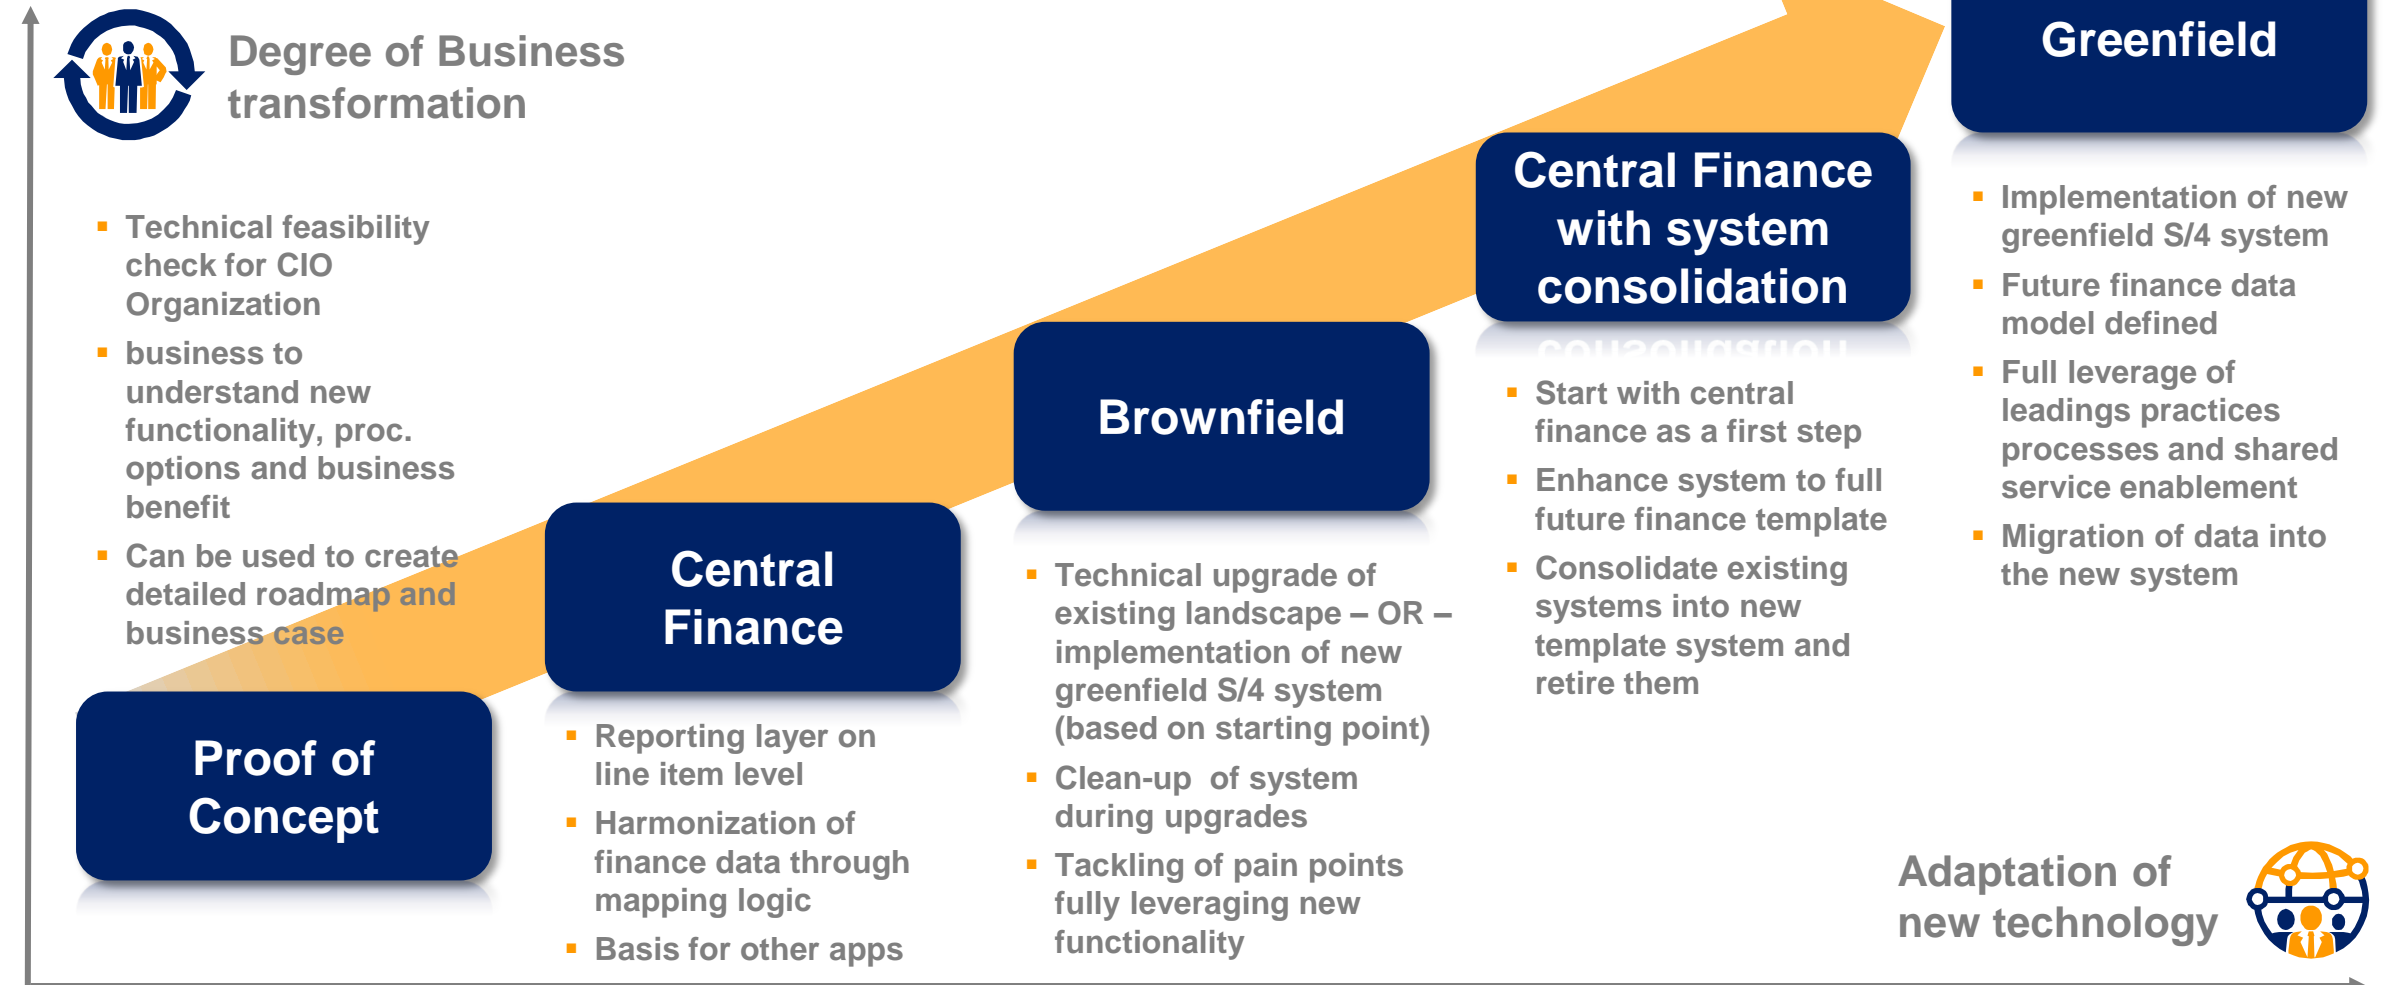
Degree of Business transformation

Greenfield

Central Finance with system consolidation

Brownfield

Central Finance

Proof of Concept

- Technical feasibility check for CIO Organization
- business to understand new functionality, proc. options and business benefit
- Can be used to create detailed roadmap and business case

- Reporting layer on line item level
- Harmonization of finance data through mapping logic
- Basis for other apps

- Technical upgrade of existing landscape – OR – implementation of new greenfield S/4 system (based on starting point)
- Clean-up of system during upgrades
- Tackling of pain points fully leveraging new functionality

- Start with central finance as a first step
- Enhance system to full future finance template
- Consolidate existing systems into new template system and retire them

- Implementation of new greenfield S/4 system
- Future finance data model defined
- Full leverage of leadings practices processes and shared service enablement
- Migration of data into the new system

Adaptation of new technology